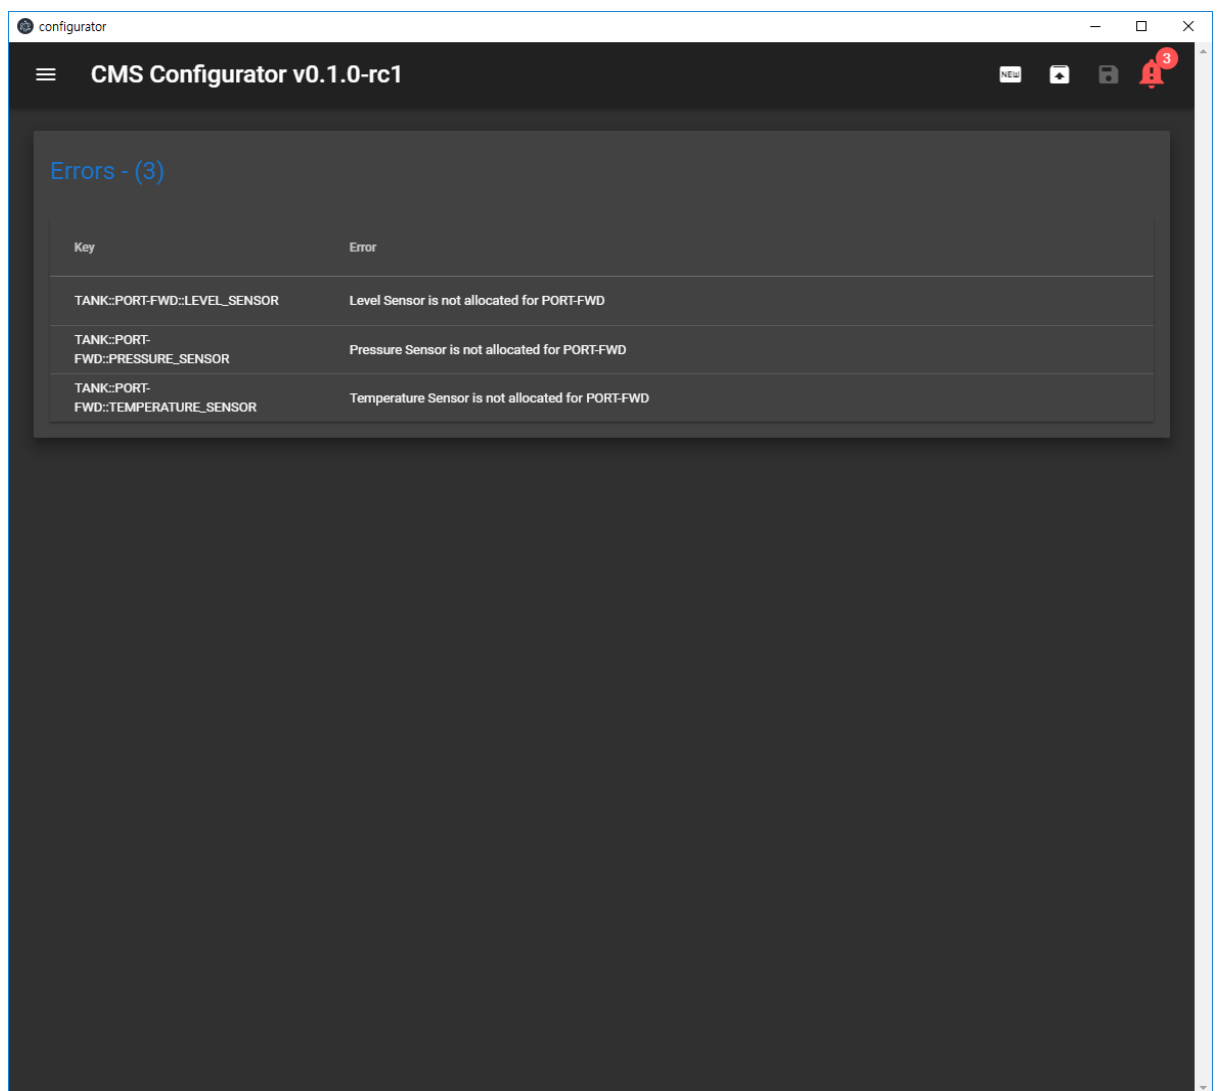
configurator

CMS Configurator v0.1.0-rc1

NEW

3

Errors - (3)

| Key | Error |
|---|---|
| TANK::PORT-FWD::LEVEL_SENSOR | Level Sensor is not allocated for PORT-FWD |
| TANK::PORT-FWD::PRESSURE_SENSOR | Pressure Sensor is not allocated for PORT-FWD |
| TANK::PORT-FWD::TEMPERATURE_SENSOR | Temperature Sensor is not allocated for PORT-FWD |